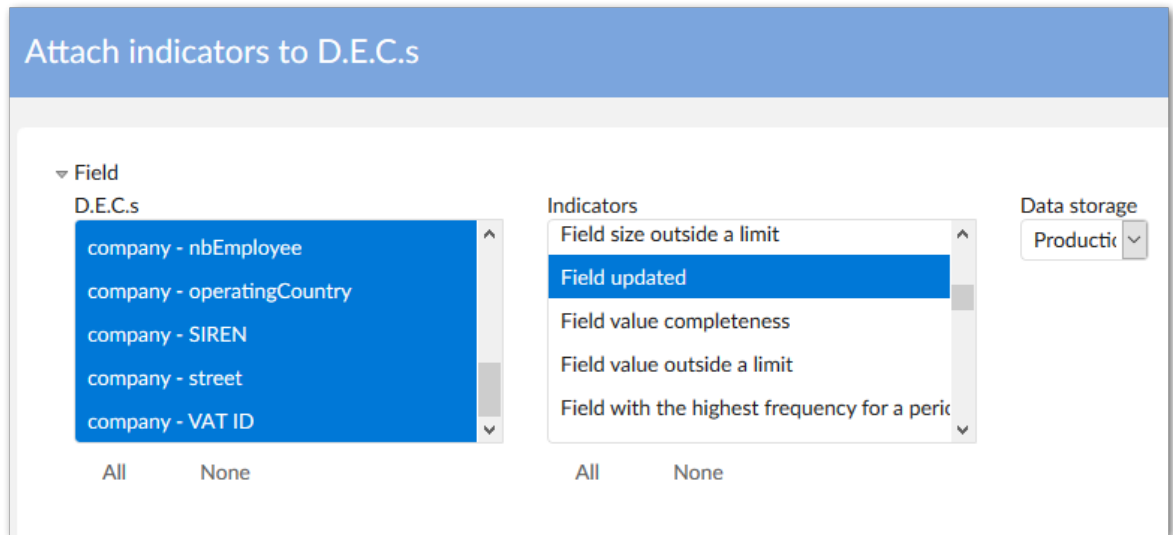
Attach indicators to D.E.C.s

Field

D.E.C.s

company - nbEmployee
company - operatingCountry
company - SIREN
company - street
company - VAT ID

All None

Indicators

Field size outside a limit
Field updated
Field value completeness
Field value outside a limit
Field with the highest frequency for a peric

All None

Data storage

Productic